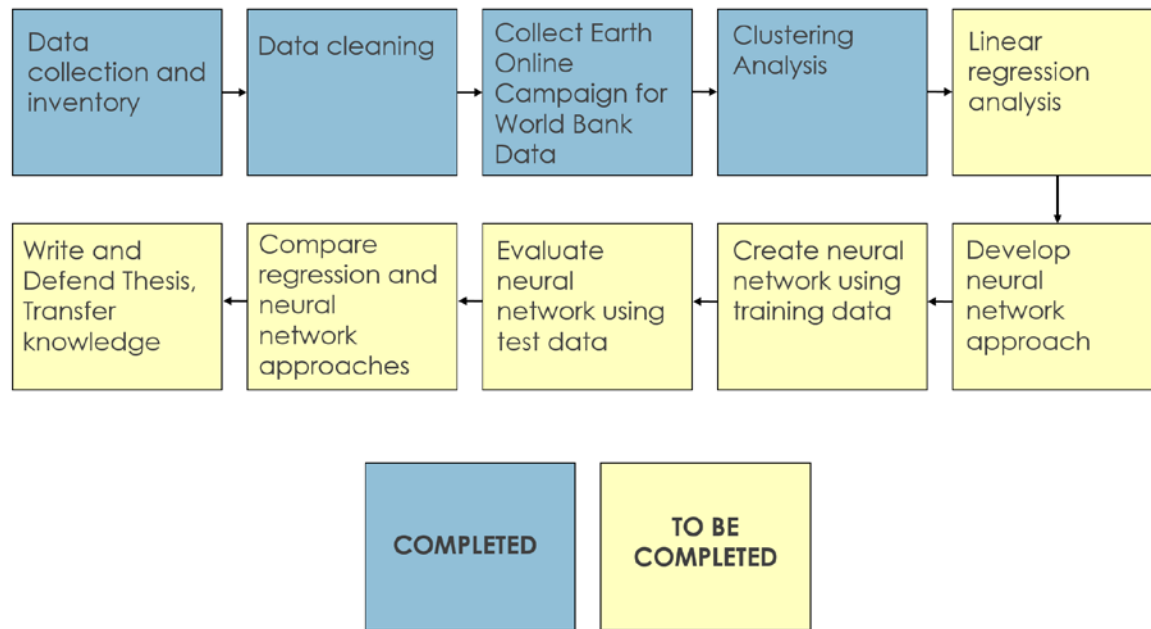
Data collection and inventory

Data cleaning

Collect Earth Online Campaign for World Bank Data

Clustering Analysis

Linear regression analysis

Develop neural network approach

Create neural network using training data

Evaluate neural network using test data

Compare regression and neural network approaches

Write and Defend Thesis, Transfer knowledge

COMPLETED

TO BE COMPLETED